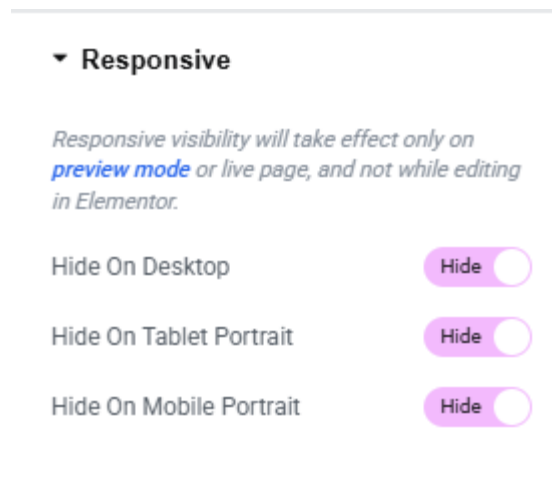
Responsive

Responsive visibility will take effect only on preview mode or live page, and not while editing in Elementor.

Hide On Desktop Hide

Hide On Tablet Portrait Hide

Hide On Mobile Portrait Hide